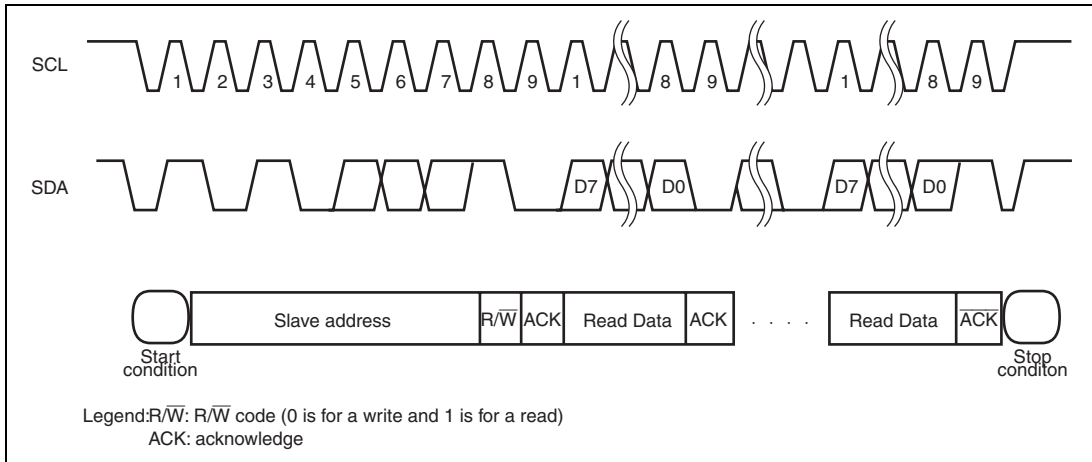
SCL 1 2 3 4 5 6 7 8 9 1 8 9 1 8 9

SDA D7 D0 D7 D0

Start condition
Slave address
R/$\overline{W}$
ACK
Read Data
ACK
. . . .
Read Data
$\overline{ACK}$
Stop conditon

Legend:R/$\overline{W}$: R/$\overline{W}$ code (0 is for a write and 1 is for a read)
ACK: acknowledge